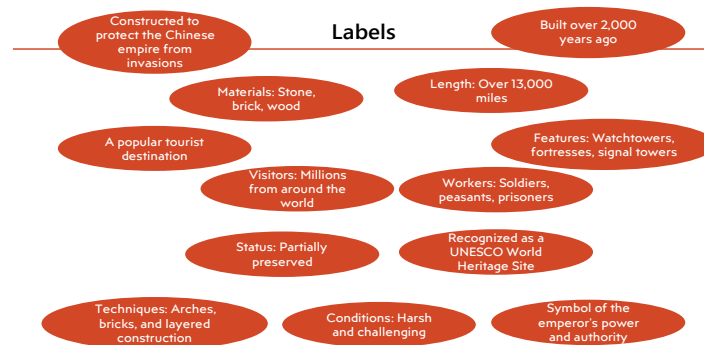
Constructed to protect the Chinese empire from invasions

Labels

Built over 2,000 years ago

Materials: Stone, brick, wood

Length: Over 13,000 miles

A popular tourist destination

Features: Watchtowers, fortresses, signal towers

Visitors: Millions from around the world

Workers: Soldiers, peasants, prisoners

Status: Partially preserved

Recognized as a UNESCO World Heritage Site

Techniques: Arches, bricks, and layered construction

Conditions: Harsh and challenging

Symbol of the emperor's power and authority